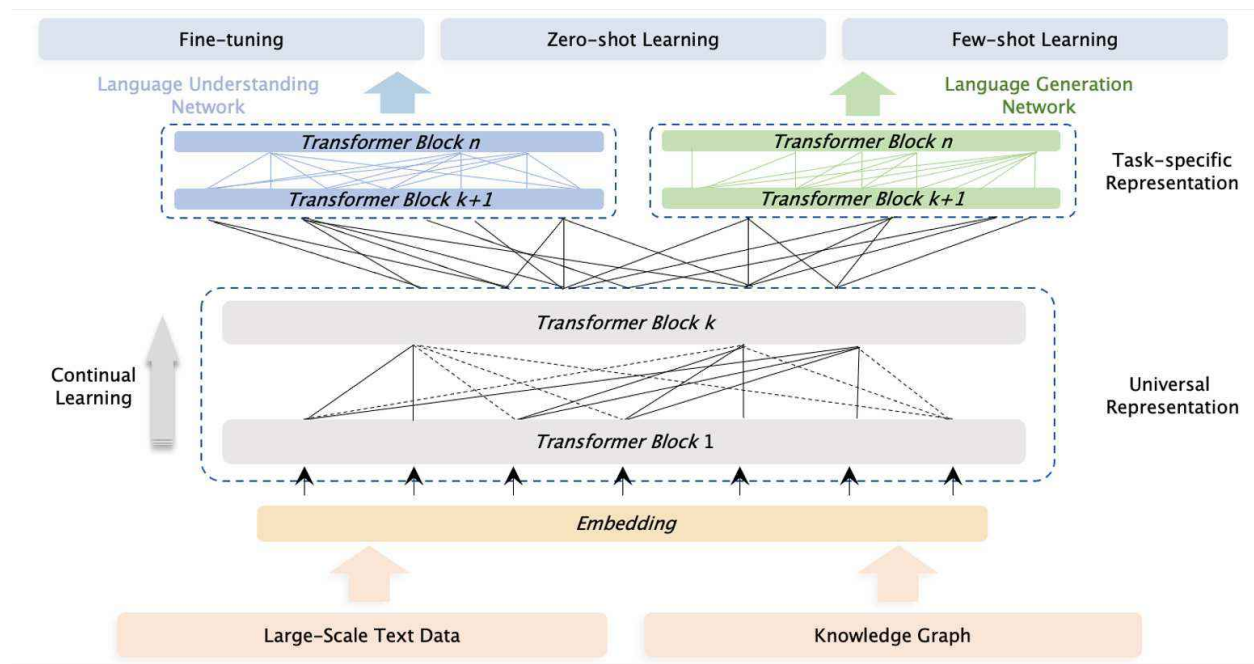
Fine-tuning

Zero-shot Learning

Few-shot Learning

Language Understanding Network

Language Generation Network

Transformer Block n

Transformer Block k+1

Transformer Block n

Transformer Block k+1

Task-specific Representation

Transformer Block k

Continual Learning

Universal Representation

Transformer Block 1

Embedding

Large-Scale Text Data

Knowledge Graph